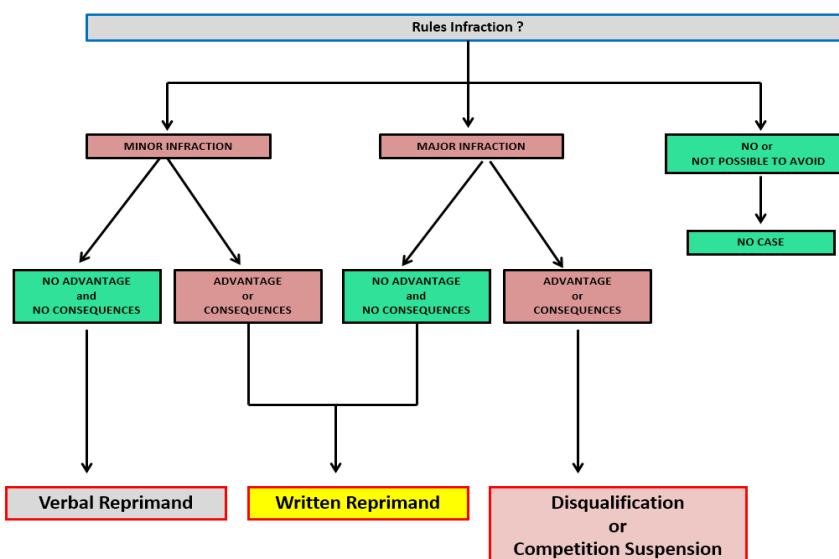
Rules Infraction ?

MINOR INFRACTION

MAJOR INFRACTION

NO or NOT POSSIBLE TO AVOID

NO CASE

NO ADVANTAGE and NO CONSEQUENCES

ADVANTAGE or CONSEQUENCES

NO ADVANTAGE and NO CONSEQUENCES

ADVANTAGE or CONSEQUENCES

Verbal Reprimand

Written Reprimand

Disqualification or Competition Suspension